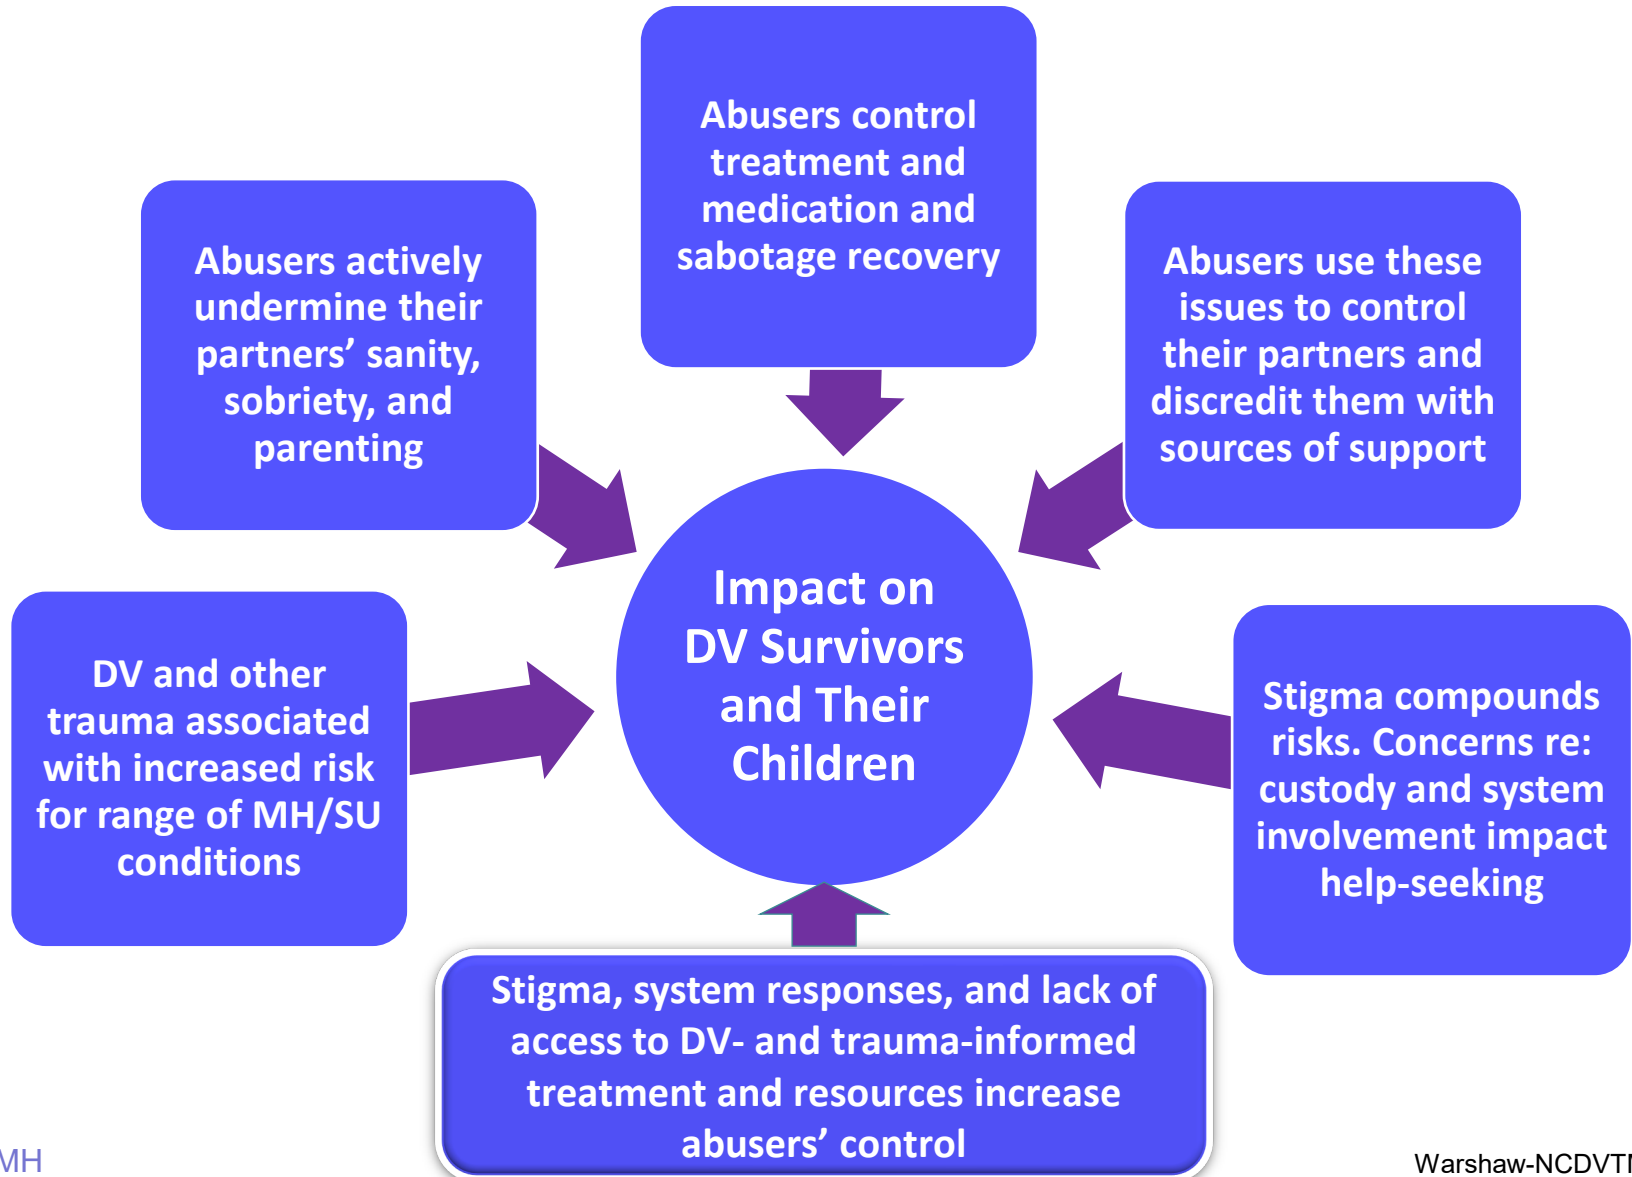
Abusers control treatment and medication and sabotage recovery

Abusers actively undermine their partners' sanity, sobriety, and parenting

Abusers use these issues to control their partners and discredit them with sources of support

Impact on DV Survivors and Their Children

DV and other trauma associated with increased risk for range of MH/SU conditions

Stigma compounds risks. Concerns re: custody and system involvement impact help-seeking

Stigma, system responses, and lack of access to DV- and trauma-informed treatment and resources increase abusers' control

MH

Warshaw-NCDVT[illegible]